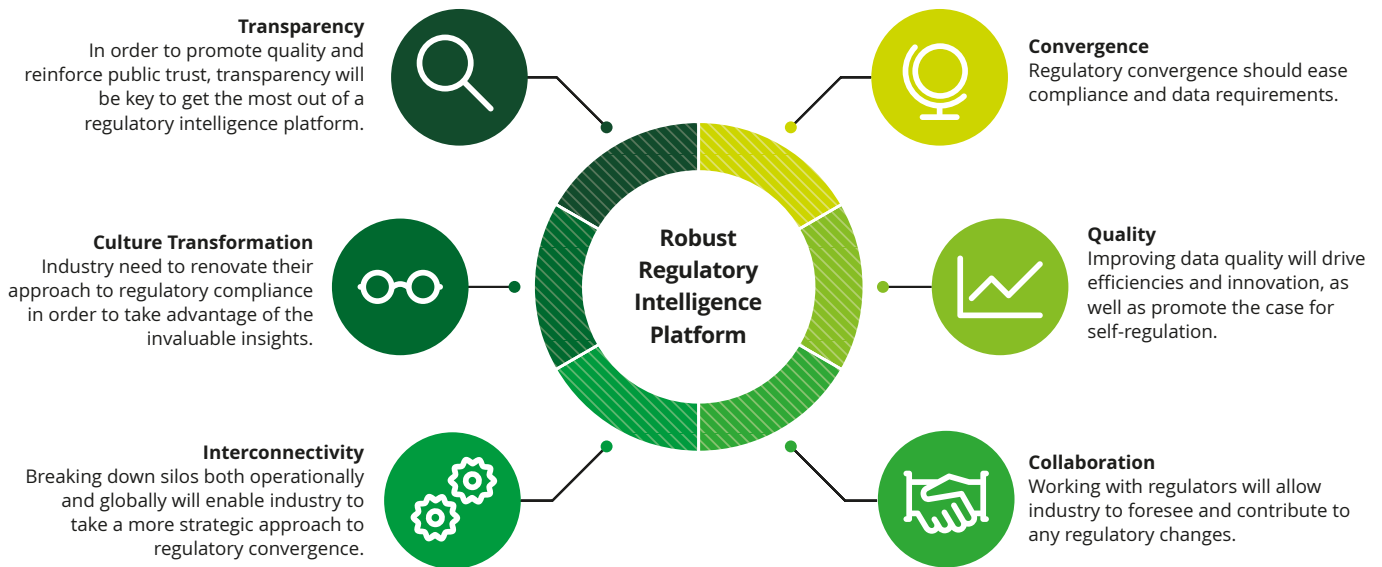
Transparency
In order to promote quality and reinforce public trust, transparency will be key to get the most out of a regulatory intelligence platform.

Convergence
Regulatory convergence should ease compliance and data requirements.

Culture Transformation
Industry need to renovate their approach to regulatory compliance in order to take advantage of the invaluable insights.

Robust Regulatory Intelligence Platform

Quality
Improving data quality will drive efficiencies and innovation, as well as promote the case for self-regulation.

Interconnectivity
Breaking down silos both operationally and globally will enable industry to take a more strategic approach to regulatory convergence.

Collaboration
Working with regulators will allow industry to foresee and contribute to any regulatory changes.